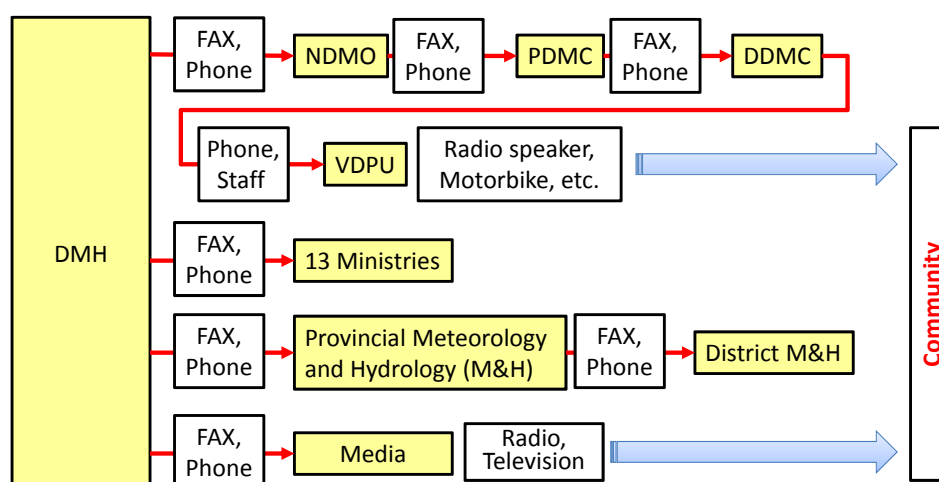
DMH

FAX, Phone
NDMO
FAX, Phone
PDMC
FAX, Phone
DDMC

Phone, Staff
VDPU
Radio speaker, Motorbike, etc.

FAX, Phone
13 Ministries

FAX, Phone
Provincial Meteorology and Hydrology (M&H)
FAX, Phone
District M&H

FAX, Phone
Media
Radio, Television

Community